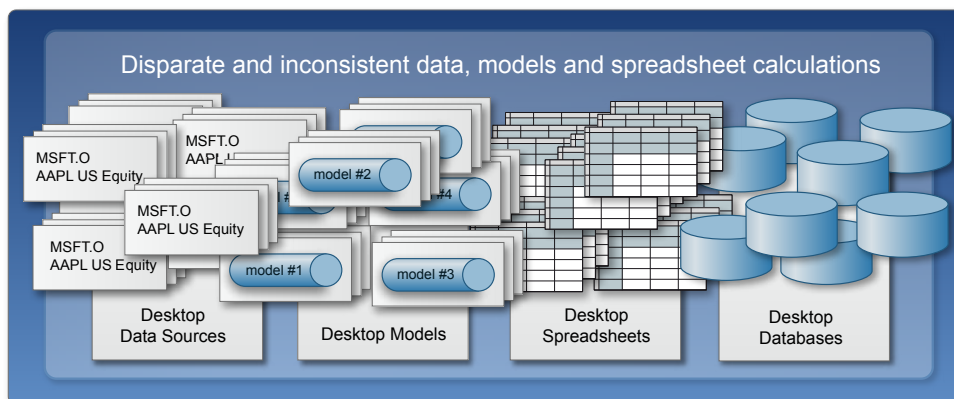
Disparate and inconsistent data, models and spreadsheet calculations

MSFT.O
AAPL US Equity

MSFT.O
AAPL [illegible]

MSFT.O
AAPL US Equity

MSFT.O
AAPL US Equity

model #2

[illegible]4

model #1

model #3

Desktop
Data Sources

Desktop Models

Desktop
Spreadsheets

Desktop
Databases